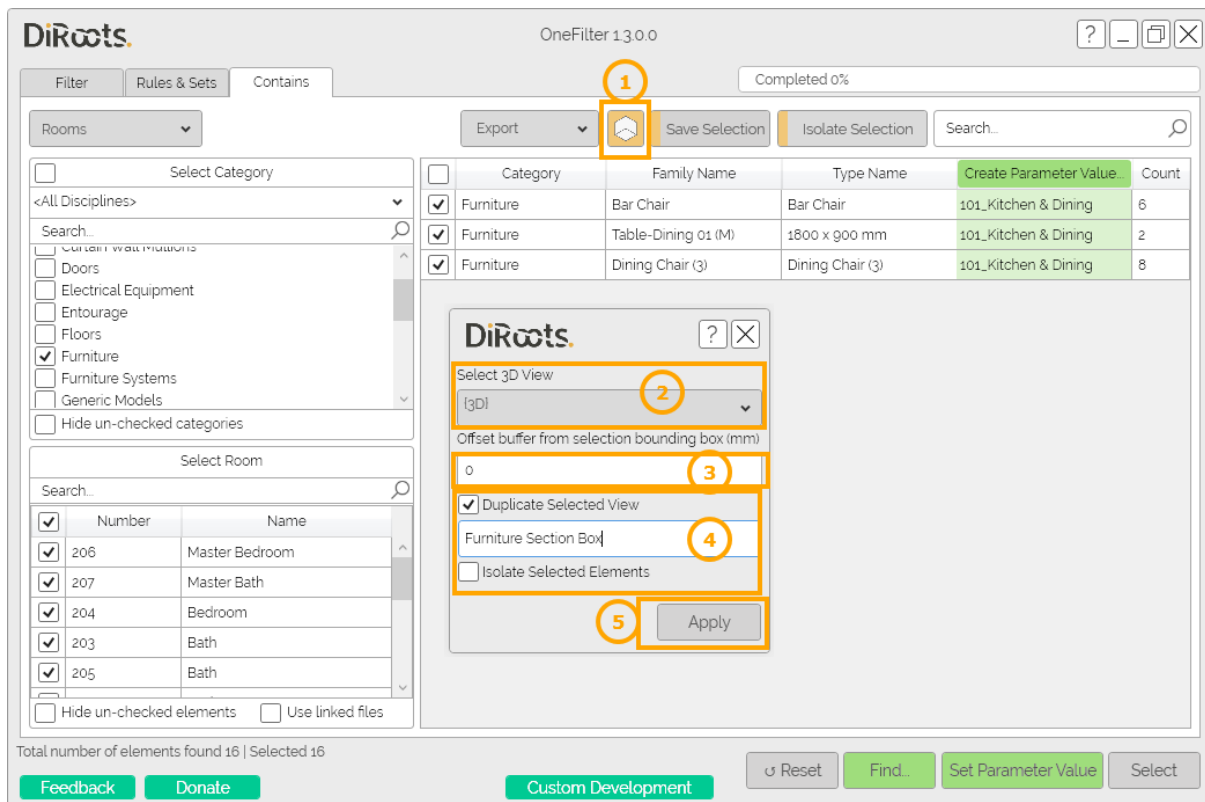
DiRoots.

OneFilter 1.3.0.0

?

Filter | Rules & Sets | Contains

1

Completed 0%

Rooms

Export

Save Selection

Isolate Selection

Search...

Select Category

<All Disciplines>

Search...

Curtain Wall Mullions
Doors
Electrical Equipment
Entourage
Floors
Furniture
Furniture Systems
Generic Models

Hide un-checked categories

| | Category | Family Name | Type Name | Create Parameter Value... | Count |
|---|---|---|---|---|---|
| ✓ | Furniture | Bar Chair | Bar Chair | 101_Kitchen & Dining | 6 |
| ✓ | Furniture | Table-Dining 01 (M) | 1800 x 900 mm | 101_Kitchen & Dining | 2 |
| ✓ | Furniture | Dining Chair (3) | Dining Chair (3) | 101_Kitchen & Dining | 8 |

DiRoots.

?

Select 3D View

2

{3D}

Offset buffer from selection bounding box (mm)

0

3

Duplicate Selected View

Furniture Section Box

4

Isolate Selected Elements

5

Apply

Select Room

Search...

| ✓ | Number | Name |
|---|---|---|
| ✓ | 206 | Master Bedroom |
| ✓ | 207 | Master Bath |
| ✓ | 204 | Bedroom |
| ✓ | 203 | Bath |
| ✓ | 205 | Bath |

Hide un-checked elements

Use linked files

Total number of elements found 16 | Selected 16

Reset

Find...

Set Parameter Value

Select

Feedback

Donate

Custom Development